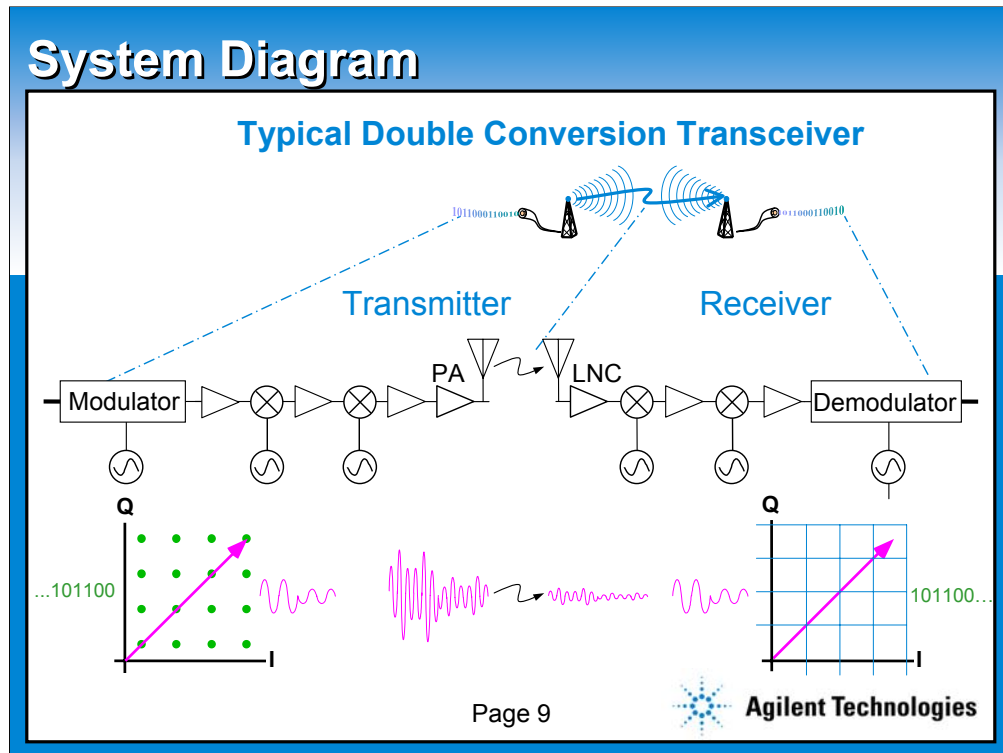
System Diagram

Typical Double Conversion Transceiver

1011000110010

01100011001

Transmitter

Receiver

PA

LNC

Modulator

Demodulator

Q

I

...101100

Q

I

101100...

Page 9

Agilent Technologies